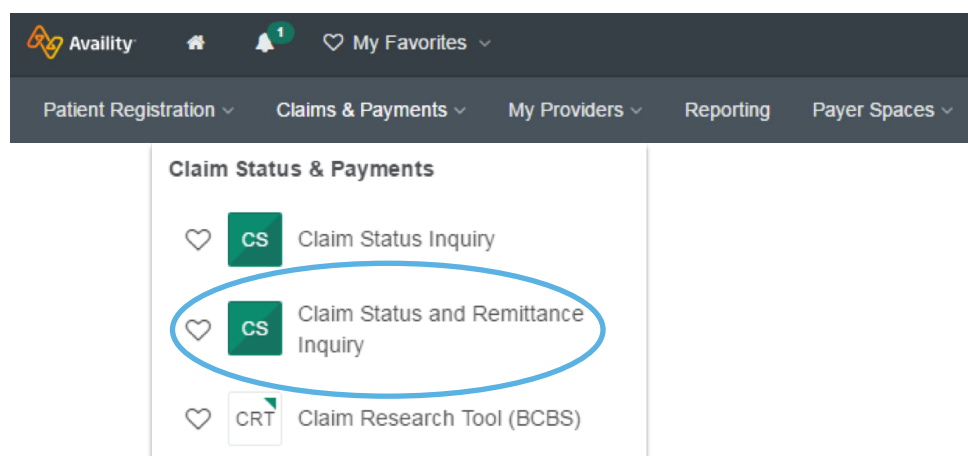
Availity 1 My Favorites

Patient Registration Claims & Payments My Providers Reporting Payer Spaces

Claim Status & Payments

CS Claim Status Inquiry

CS Claim Status and Remittance Inquiry

CRT Claim Research Tool (BCBS)